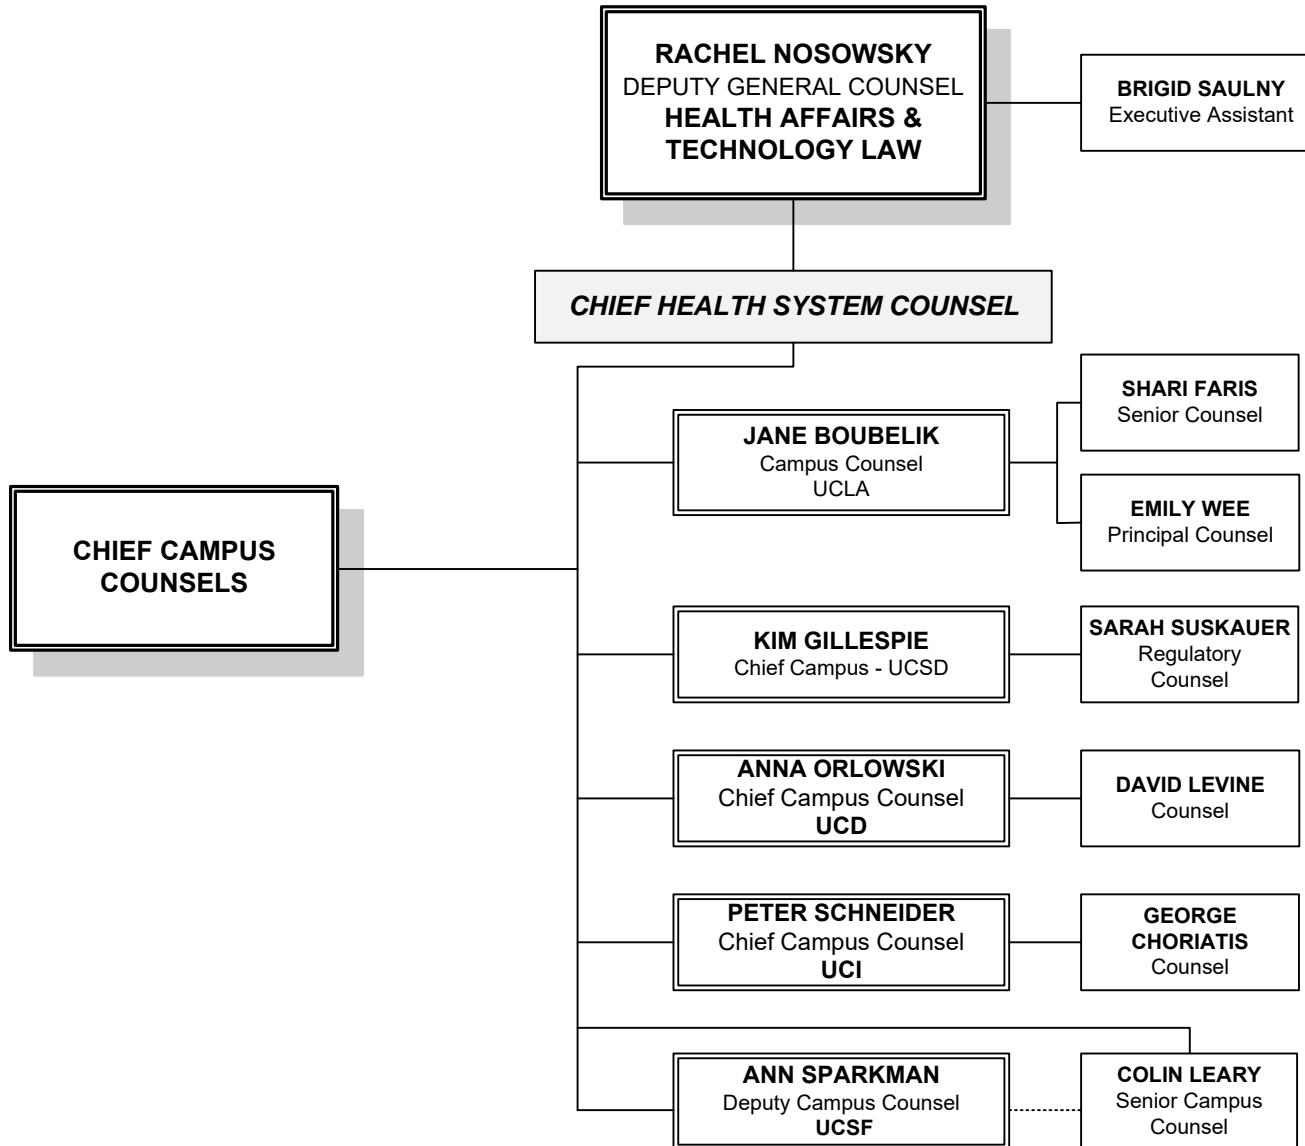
RACHEL NOSOWSKY
DEPUTY GENERAL COUNSEL
HEALTH AFFAIRS & TECHNOLOGY LAW

BRIGID SAULNY
Executive Assistant

CHIEF HEALTH SYSTEM COUNSEL

CHIEF CAMPUS COUNSELS

JANE BOUBELIK
Campus Counsel
UCLA

SHARI FARIS
Senior Counsel

EMILY WEE
Principal Counsel

KIM GILLESPIE
Chief Campus - UCSD

SARAH SUSKAUER
Regulatory Counsel

ANNA ORLOWSKI
Chief Campus Counsel
UCD

DAVID LEVINE
Counsel

PETER SCHNEIDER
Chief Campus Counsel
UCI

GEORGE CHORIATIS
Counsel

ANN SPARKMAN
Deputy Campus Counsel
UCSF

COLIN LEARY
Senior Campus Counsel